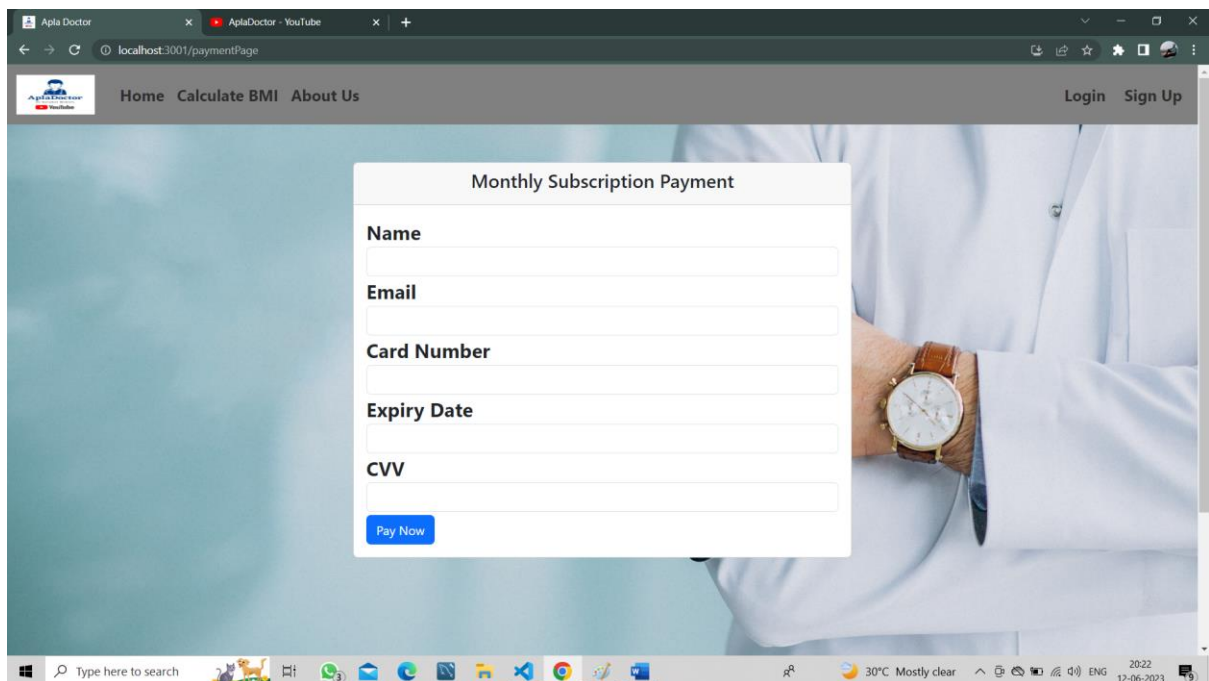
Apla Doctor
AplaDoctor - YouTube
localhost:3001/paymentPage

AplaDoctor
YouTube

Home Calculate BMI About Us

Login Sign Up

Monthly Subscription Payment

Name

Email

Card Number

Expiry Date

CVV

Pay Now

Type here to search

30°C Mostly clear ENG 20:22 12-06-2023